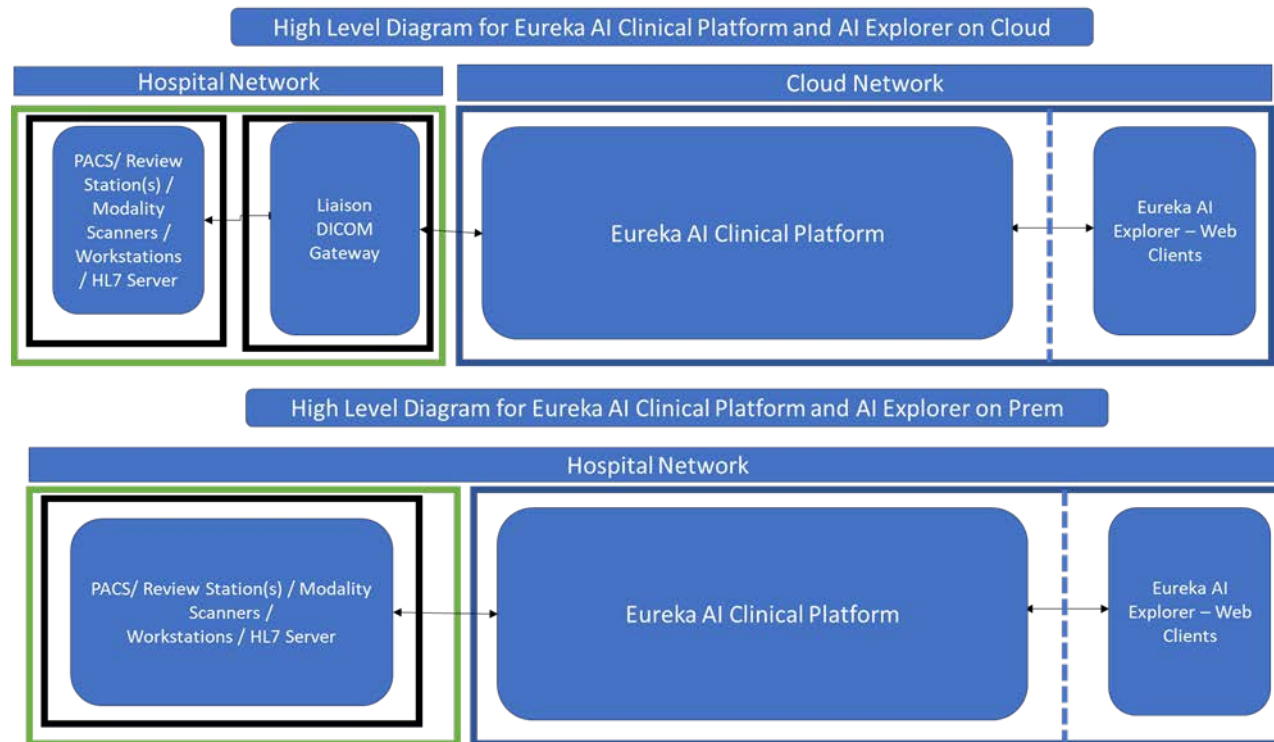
High Level Diagram for Eureka AI Clinical Platform and AI Explorer on Cloud

Hospital Network

Cloud Network

PACS/ Review Station(s) / Modality Scanners / Workstations / HL7 Server

Liaison DICOM Gateway

Eureka AI Clinical Platform

Eureka AI Explorer – Web Clients

High Level Diagram for Eureka AI Clinical Platform and AI Explorer on Prem

Hospital Network

PACS/ Review Station(s) / Modality Scanners / Workstations / HL7 Server

Eureka AI Clinical Platform

Eureka AI Explorer – Web Clients